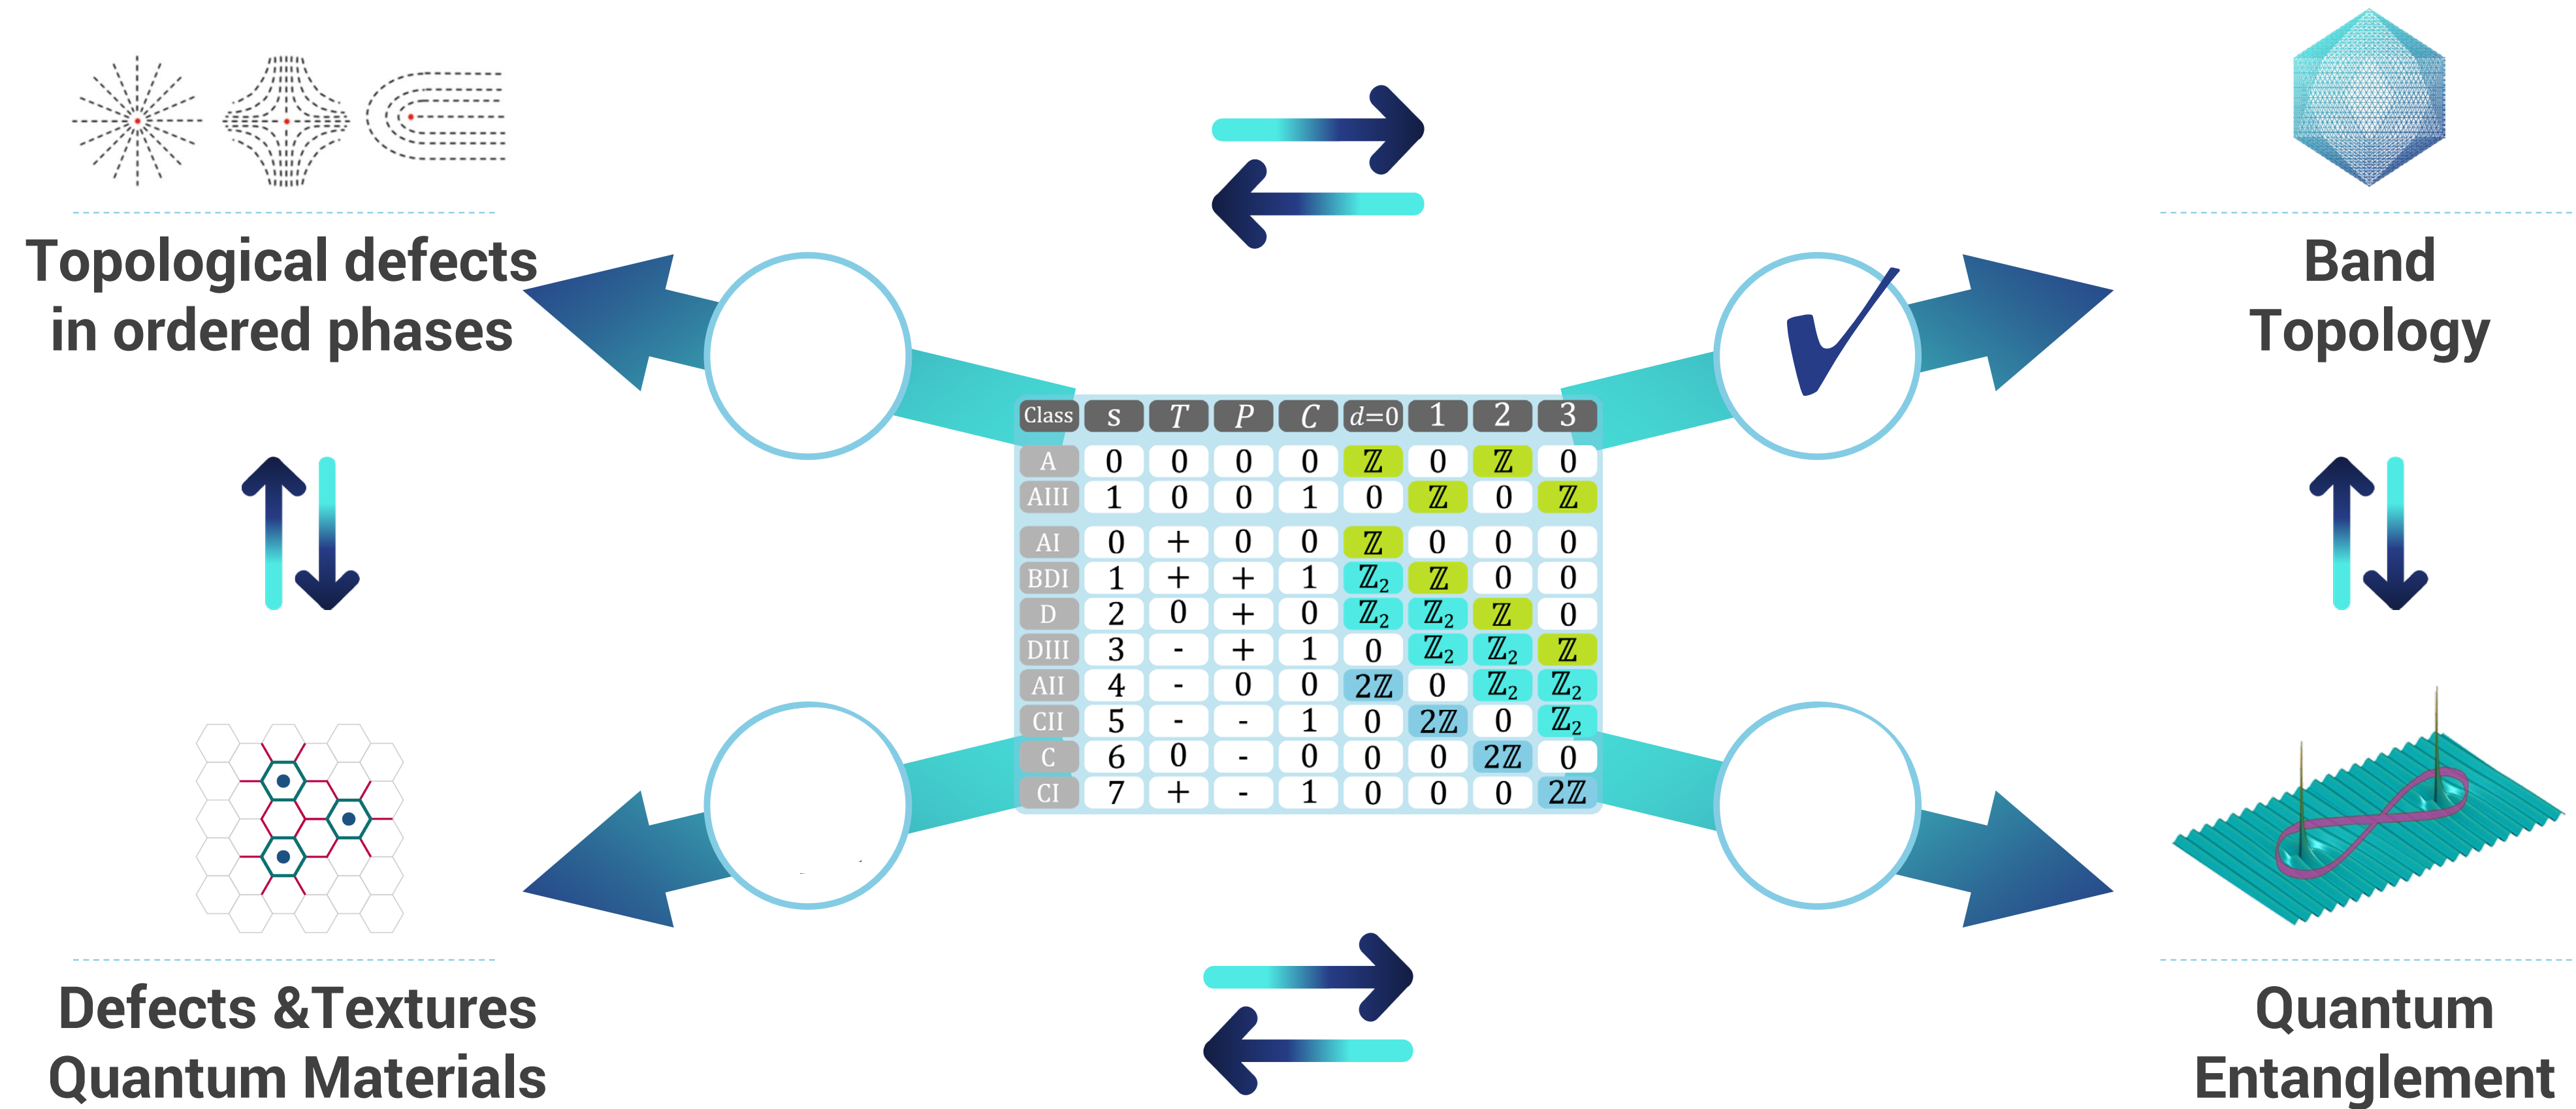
Topological defects in ordered phases

Band Topology

| Class | s | $T$ | $P$ | $C$ | $d=0$ | 1 | 2 | 3 |
|---|---|---|---|---|---|---|---|---|
| A | 0 | 0 | 0 | 0 | $\mathbb{Z}$ | 0 | $\mathbb{Z}$ | 0 |
| AIII | 1 | 0 | 0 | 1 | 0 | $\mathbb{Z}$ | 0 | $\mathbb{Z}$ |
| AI | 0 | + | 0 | 0 | $\mathbb{Z}$ | 0 | 0 | 0 |
| BDI | 1 | + | + | 1 | $\mathbb{Z}_2$ | $\mathbb{Z}$ | 0 | 0 |
| D | 2 | 0 | + | 0 | $\mathbb{Z}_2$ | $\mathbb{Z}_2$ | $\mathbb{Z}$ | 0 |
| DIII | 3 | - | + | 1 | 0 | $\mathbb{Z}_2$ | $\mathbb{Z}_2$ | $\mathbb{Z}$ |
| AII | 4 | - | 0 | 0 | $2\mathbb{Z}$ | 0 | $\mathbb{Z}_2$ | $\mathbb{Z}_2$ |
| CII | 5 | - | - | 1 | 0 | $2\mathbb{Z}$ | 0 | $\mathbb{Z}_2$ |
| C | 6 | 0 | - | 0 | 0 | 0 | $2\mathbb{Z}$ | 0 |
| CI | 7 | + | - | 1 | 0 | 0 | 0 | $2\mathbb{Z}$ |

Defects &Textures Quantum Materials

Quantum Entanglement